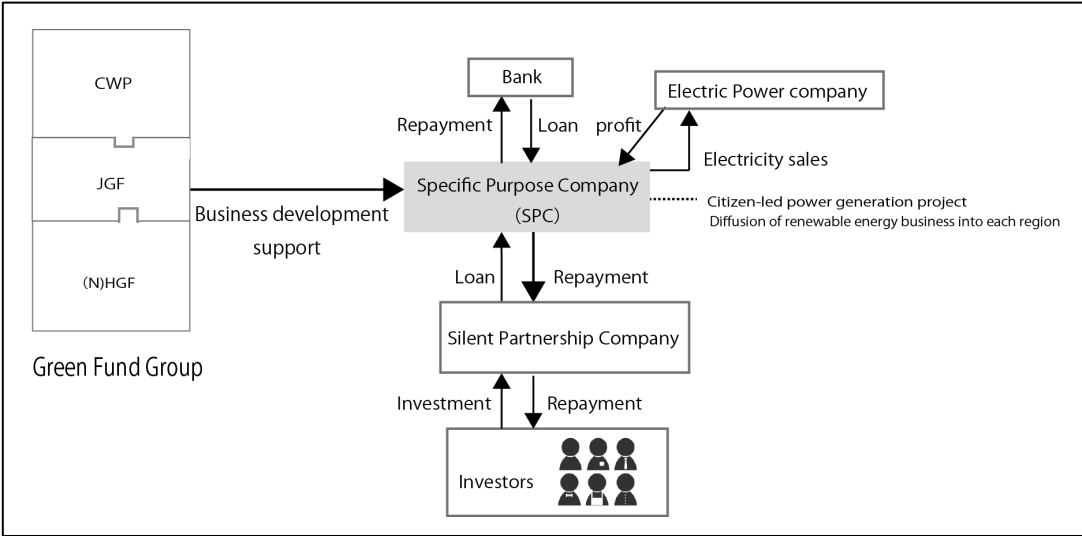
CWP

JGF

(N)HGF

Green Fund Group

Business development support

Bank

Repayment

Loan

Electric Power company

profit

Electricity sales

Specific Purpose Company (SPC)

Citizen-led power generation project
Diffusion of renewable energy business into each region

Loan

Repayment

Silent Partnership Company

Investment

Repayment

Investors